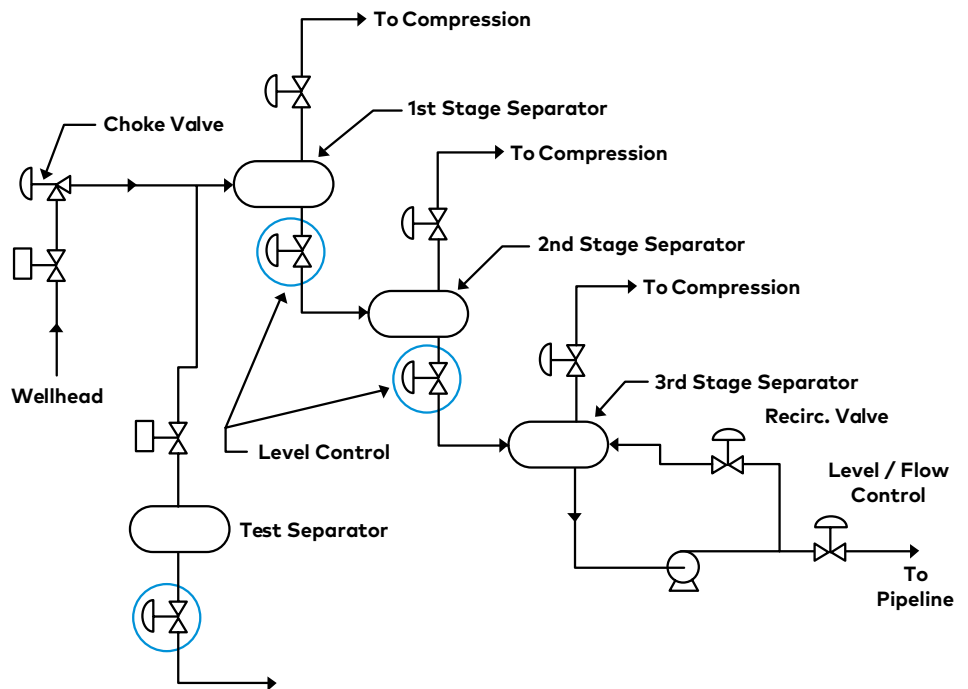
To Compression

1st Stage Separator

Choke Valve

To Compression

2nd Stage Separator

To Compression

Wellhead

3rd Stage Separator

Recirc. Valve

Level Control

Level / Flow Control

Test Separator

To Pipeline